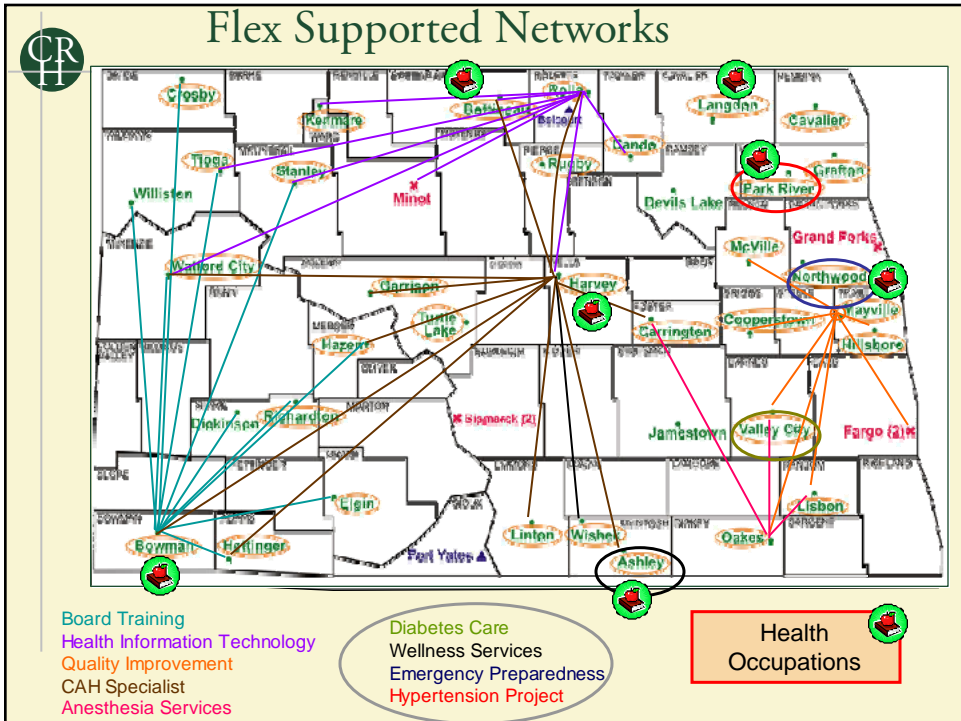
Flex Supported Networks

CRH

Crosby
Rolla
Langdon
Cavalier
Bottineau
Kenmare
Belcourt
Cando
Rugby
Tioga
Stanley
Grafton
Park River
Williston
Minot
Devils Lake
McVille
Grand Forks
Watford City
Northwood
Harvey
Garrison
Turtle Lake
Mayville
Carrington
Cooperstown
Hazen
Hillsboro
Dickinson
Richardton
Bismarck (2)
Jamestown
Valley City
Fargo (2)
Elgin
Lisbon
Bowman
Hettinger
Fort Yates
Linton
Wishek
Oakes
Ashley

Board Training
Health Information Technology
Quality Improvement
CAH Specialist
Anesthesia Services

Diabetes Care
Wellness Services
Emergency Preparedness
Hypertension Project

Health Occupations